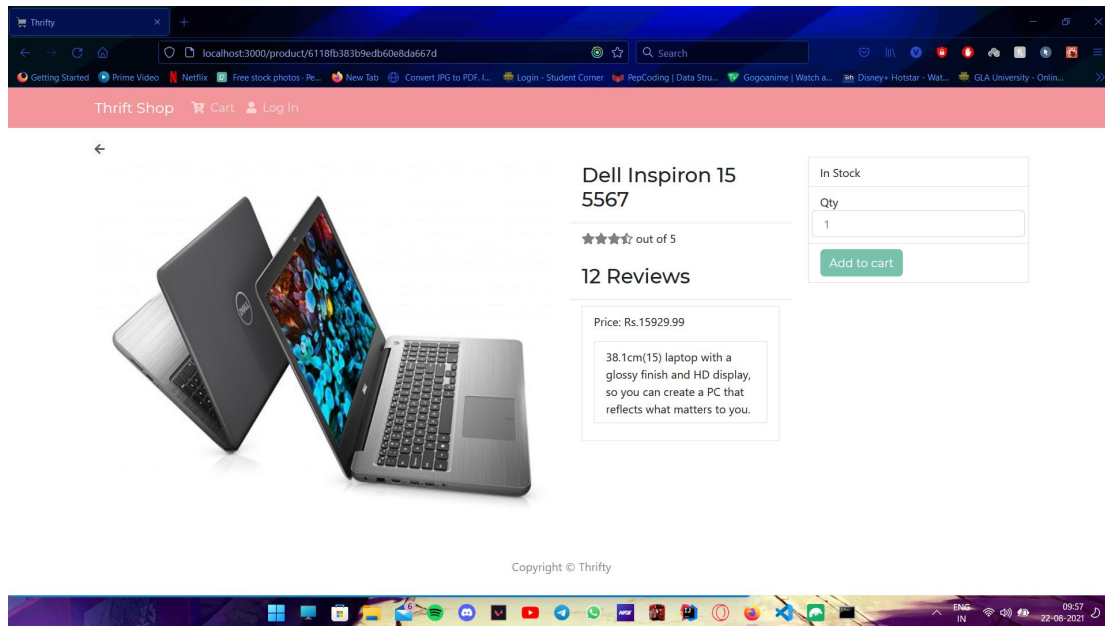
Thrifty

localhost:3000/product/6118fb383b9edb60e8da667d

Search

Getting Started  Prime Video  Netflix  Free stock photos - Pe...  New Tab  Convert JPG to PDF. I...  Login - Student Corner  PepCoding | Data Stru...  Gogoanime | Watch a...  Disney+ Hotstar - Wat...  GLA University - Onlin...

Thrift Shop  Cart  Log In

←

Dell Inspiron 15 5567

out of 5

12 Reviews

Price: Rs.15929.99

38.1cm(15) laptop with a glossy finish and HD display, so you can create a PC that reflects what matters to you.

In Stock

Qty

1

Add to cart

Copyright © Thrifty

ENG IN

09:57
22-08-2021